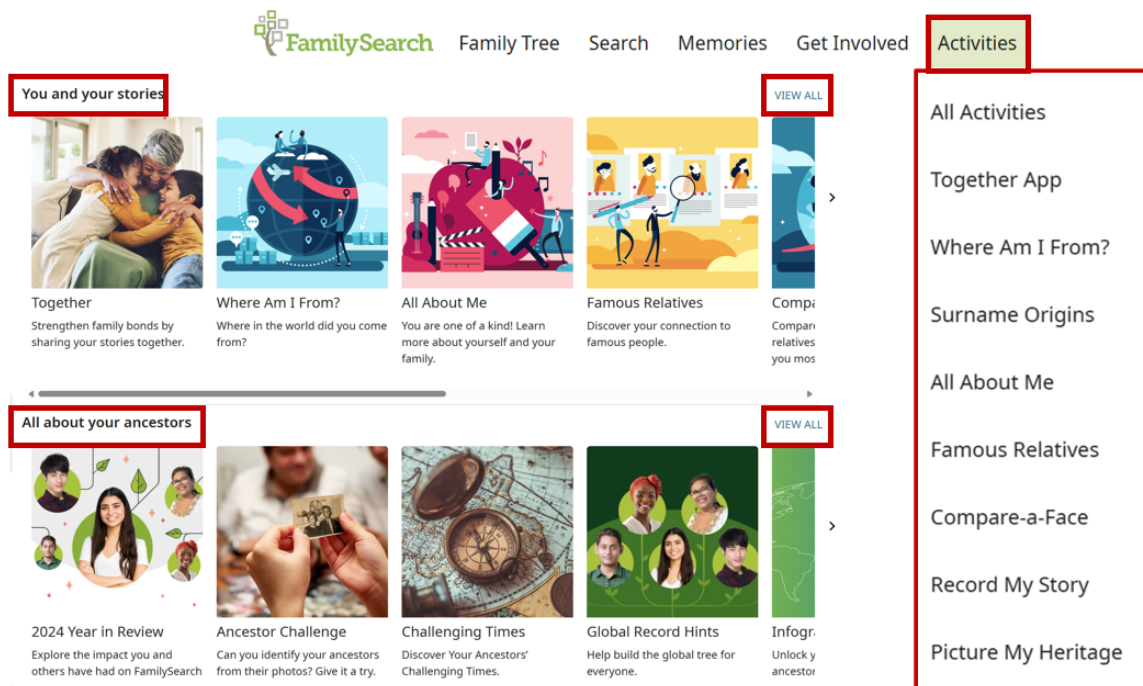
FamilySearch Family Tree Search Memories Get Involved Activities

All Activities
Together App
Where Am I From?
Surname Origins
All About Me
Famous Relatives
Compare-a-Face
Record My Story
Picture My Heritage

You and your stories
VIEW ALL

Together
Strengthen family bonds by sharing your stories together.

Where Am I From?
Where in the world did you come from?

All About Me
You are one of a kind! Learn more about yourself and your family.

Famous Relatives
Discover your connection to famous people.

Compa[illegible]
Compare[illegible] relatives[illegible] you mos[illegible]

All about your ancestors
VIEW ALL

2024 Year in Review
Explore the impact you and others have had on FamilySearch

Ancestor Challenge
Can you identify your ancestors from their photos? Give it a try.

Challenging Times
Discover Your Ancestors' Challenging Times.

Global Record Hints
Help build the global tree for everyone.

Infogra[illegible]
Unlock y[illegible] ancesto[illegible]